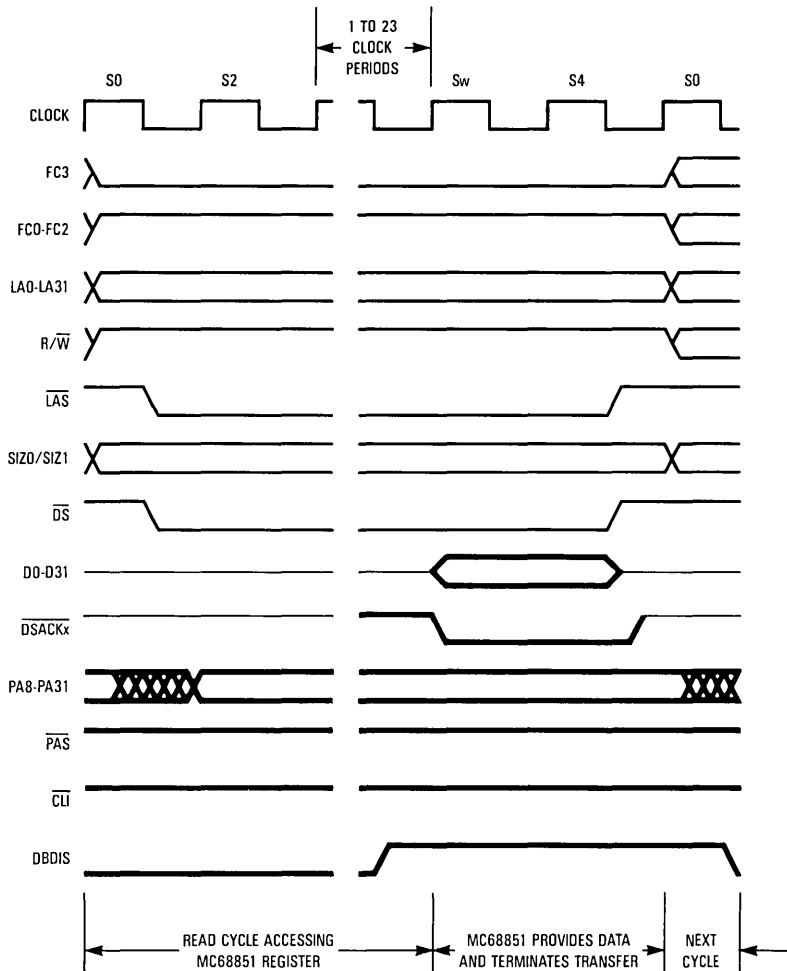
1 TO 23 CLOCK PERIODS

S0

S2

Sw

S4

S0

CLOCK

FC3

FC0-FC2

LA0-LA31

$R/\overline{W}$

$\overline{LAS}$

SIZ0/SIZ1

$\overline{DS}$

D0-D31

$\overline{DSACKx}$

PA8-PA31

$\overline{PAS}$

$\overline{CLI}$

DBDIS

READ CYCLE ACCESSING MC68851 REGISTER

MC68851 PROVIDES DATA AND TERMINATES TRANSFER

NEXT CYCLE